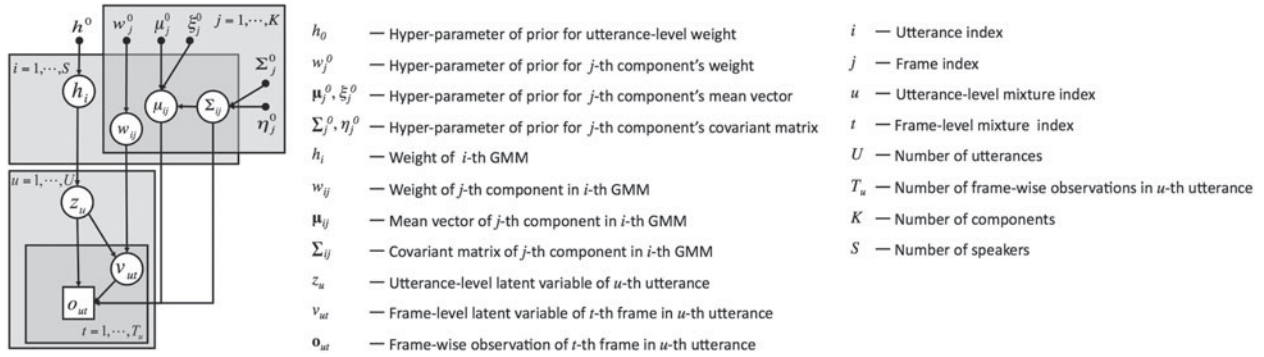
$h^0$ $w_j^0$ $\mu_j^0$ $\xi_j^0$ $j=1,\cdots,K$
$i=1,\cdots,S$ $\Sigma_j^0$
$h_i$ $\mu_{ij}$ $\Sigma_{ij}$
$w_{ij}$ $\eta_j^0$
$u=1,\cdots,U$
$z_u$
$v_{ut}$
$o_{ut}$
$t=1,\cdots,T_u$

$h_0$ — Hyper-parameter of prior for utterance-level weight

$w_j^0$ — Hyper-parameter of prior for $j$-th component's weight

$\mathbf{\mu}_j^0, \xi_j^0$ — Hyper-parameter of prior for $j$-th component's mean vector

$\Sigma_j^0, \eta_j^0$ — Hyper-parameter of prior for $j$-th component's covariant matrix

$h_i$ — Weight of $i$-th GMM

$w_{ij}$ — Weight of $j$-th component in $i$-th GMM

$\mathbf{\mu}_{ij}$ — Mean vector of $j$-th component in $i$-th GMM

$\Sigma_{ij}$ — Covariant matrix of $j$-th component in $i$-th GMM

$z_u$ — Utterance-level latent variable of $u$-th utterance

$v_{ut}$ — Frame-level latent variable of $t$-th frame in $u$-th utterance

$\mathbf{o}_{ut}$ — Frame-wise observation of $t$-th frame in $u$-th utterance

$i$ — Utterance index

$j$ — Frame index

$u$ — Utterance-level mixture index

$t$ — Frame-level mixture index

$U$ — Number of utterances

$T_u$ — Number of frame-wise observations in $u$-th utterance

$K$ — Number of components

$S$ — Number of speakers